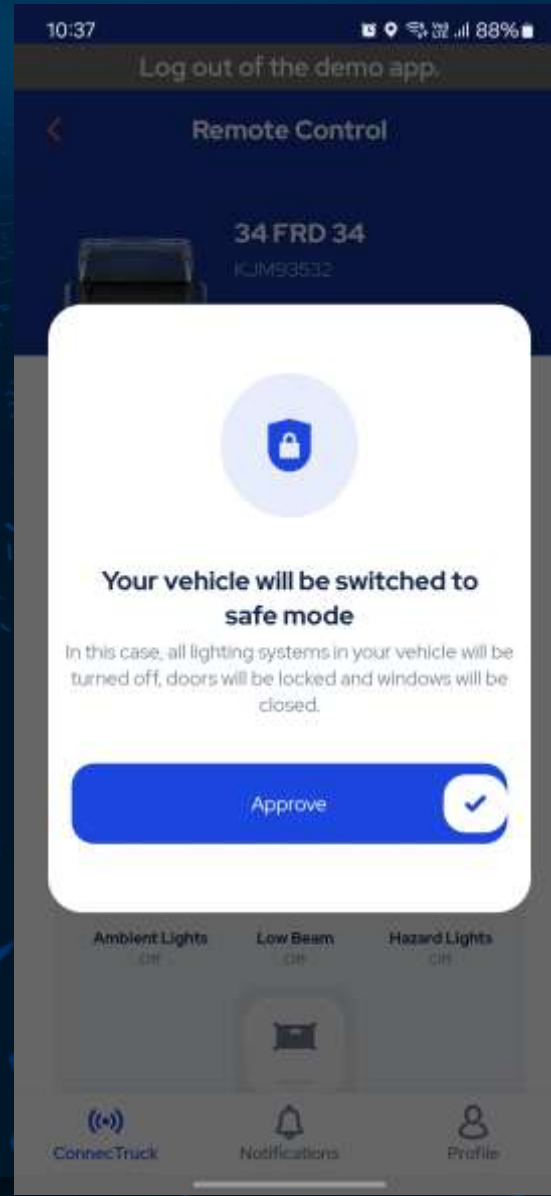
10:37 88%

Log out of the demo app.

Remote Control

34 FRD 34

KJM93532

Your vehicle will be switched to safe mode

In this case, all lighting systems in your vehicle will be turned off, doors will be locked and windows will be closed.

Approve

Ambient Lights
Off

Low Beam
Off

Hazard Lights
Off

ConnecTruck

Notifications

Profile